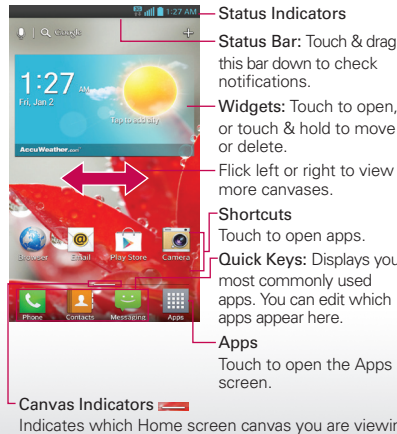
1:27 AM

Google

1:27 AM

Fri, Jan 2

Tap to add city

AccuWeather.com

Browser Email Play Store Camera

Phone Contacts Messaging Apps

Status Indicators

Status Bar: Touch & drag this bar down to check notifications.

Widgets: Touch to open, or touch & hold to move or delete.

Flick left or right to view more canvases.

Shortcuts
Touch to open apps.

Quick Keys: Displays you most commonly used apps. You can edit which apps appear here.

Apps
Touch to open the Apps screen.

Canvas Indicators
Indicates which Home screen canvas you are viewin